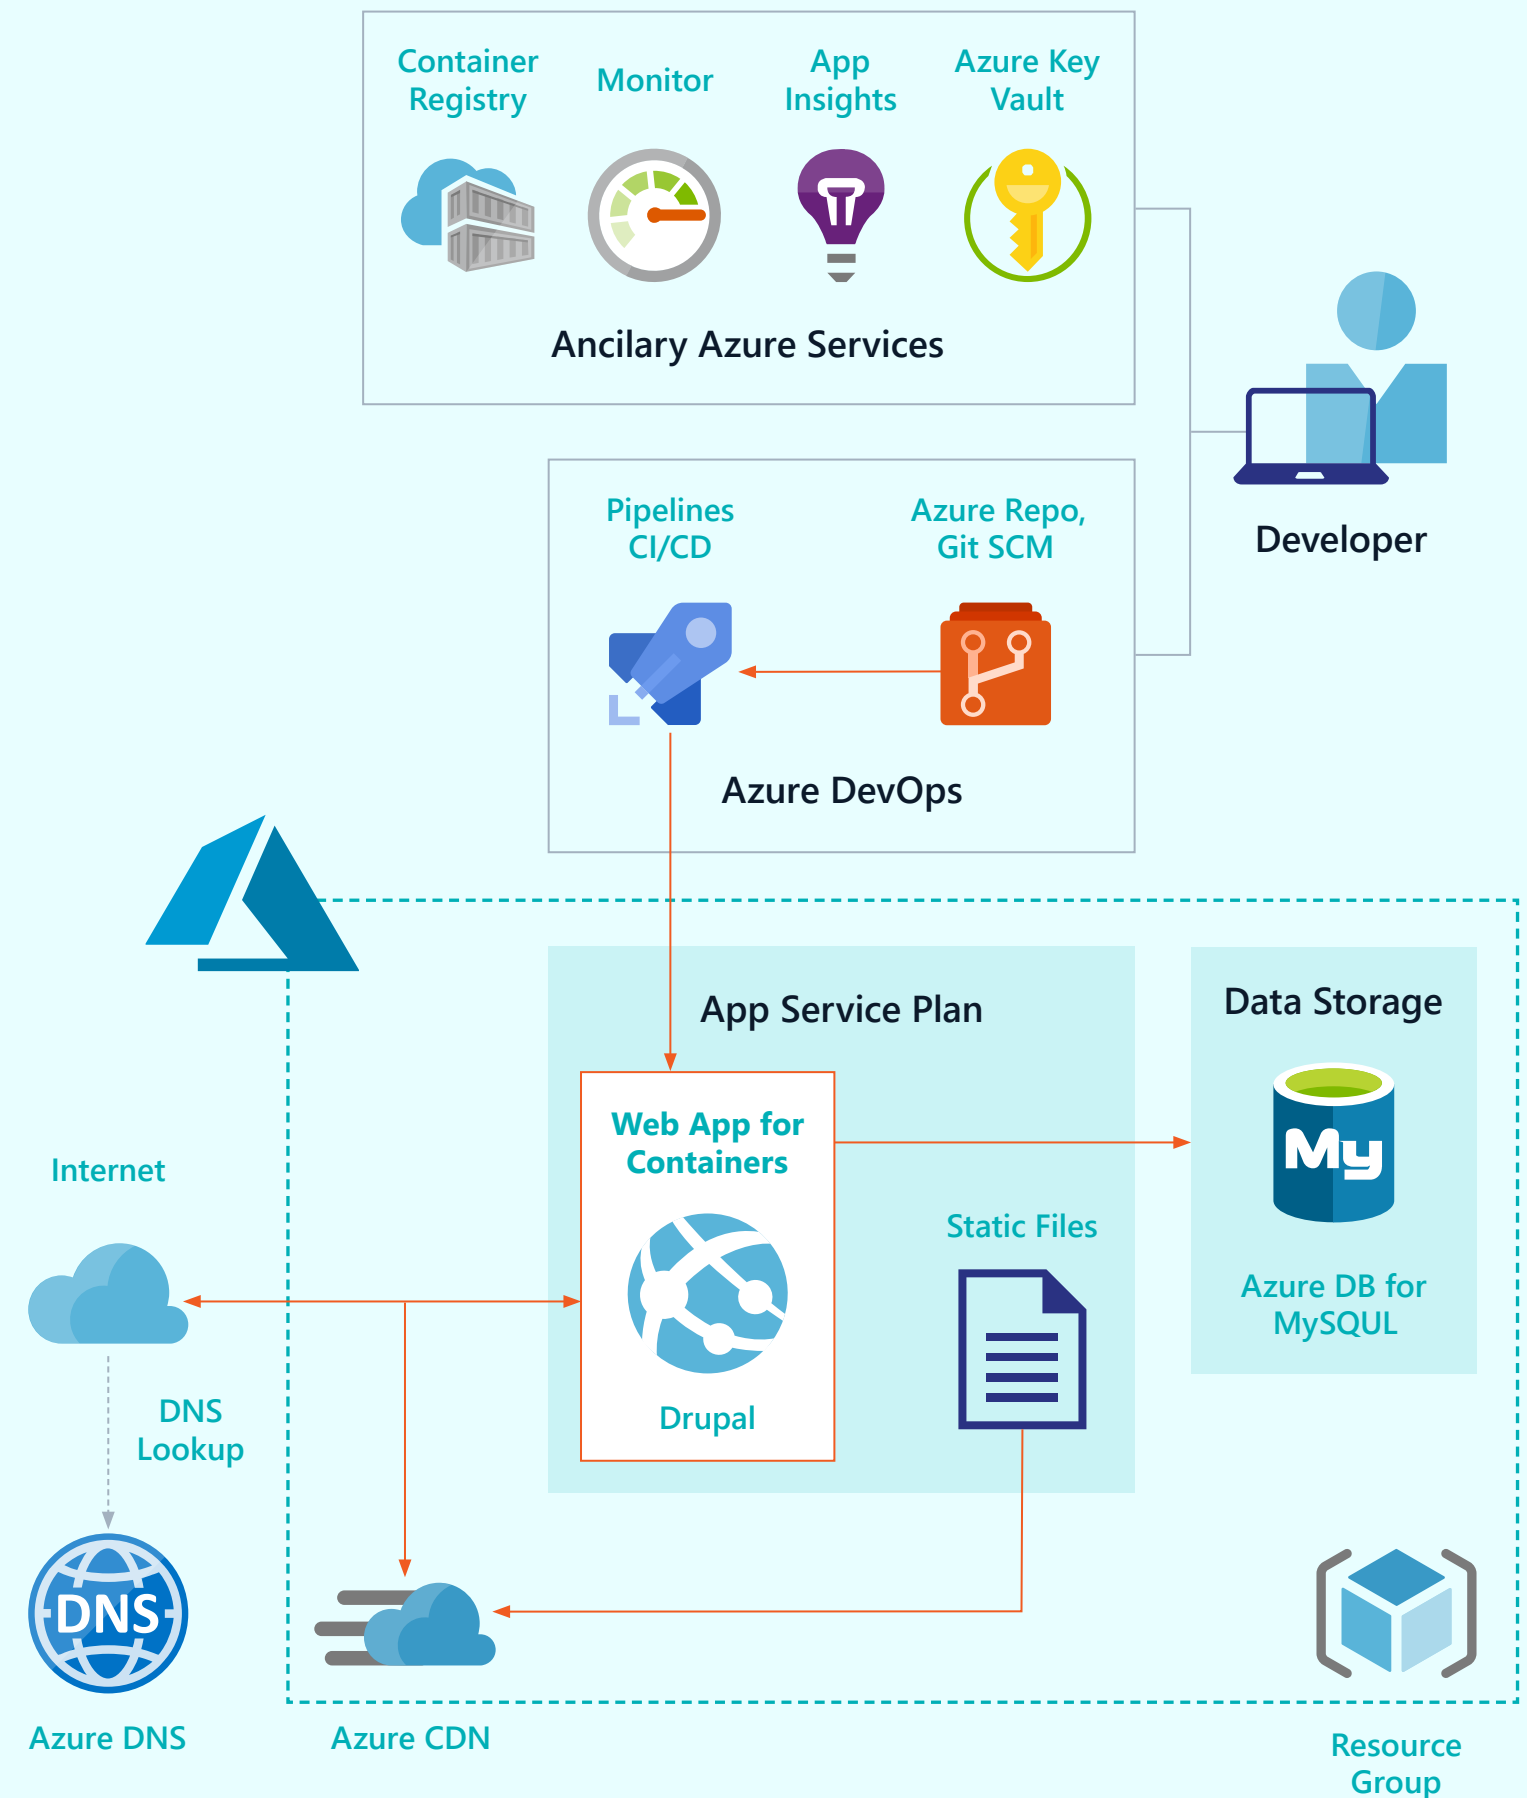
Container Registry

Monitor

App Insights

Azure Key Vault

Ancilary Azure Services

Developer

Pipelines CI/CD

Azure Repo, Git SCM

Azure DevOps

App Service Plan

Data Storage

Web App for Containers

Static Files

My

Azure DB for MySQUL

Internet

Drupal

DNS Lookup

DNS

Azure DNS

Azure CDN

Resource Group